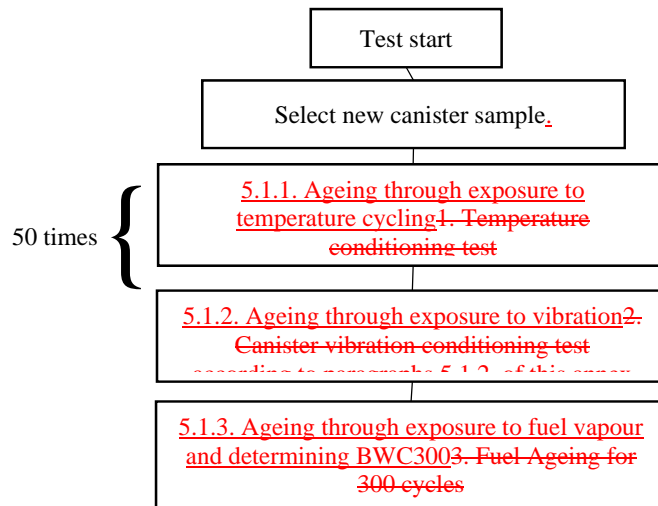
Test start

Select new canister sample.

50 times

5.1.1. Ageing through exposure to temperature cycling1. Temperature conditioning test

5.1.2. Ageing through exposure to vibration2. Canister vibration conditioning test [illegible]

5.1.3. Ageing through exposure to fuel vapour and determining BWC3003. Fuel Ageing for 300 cycles